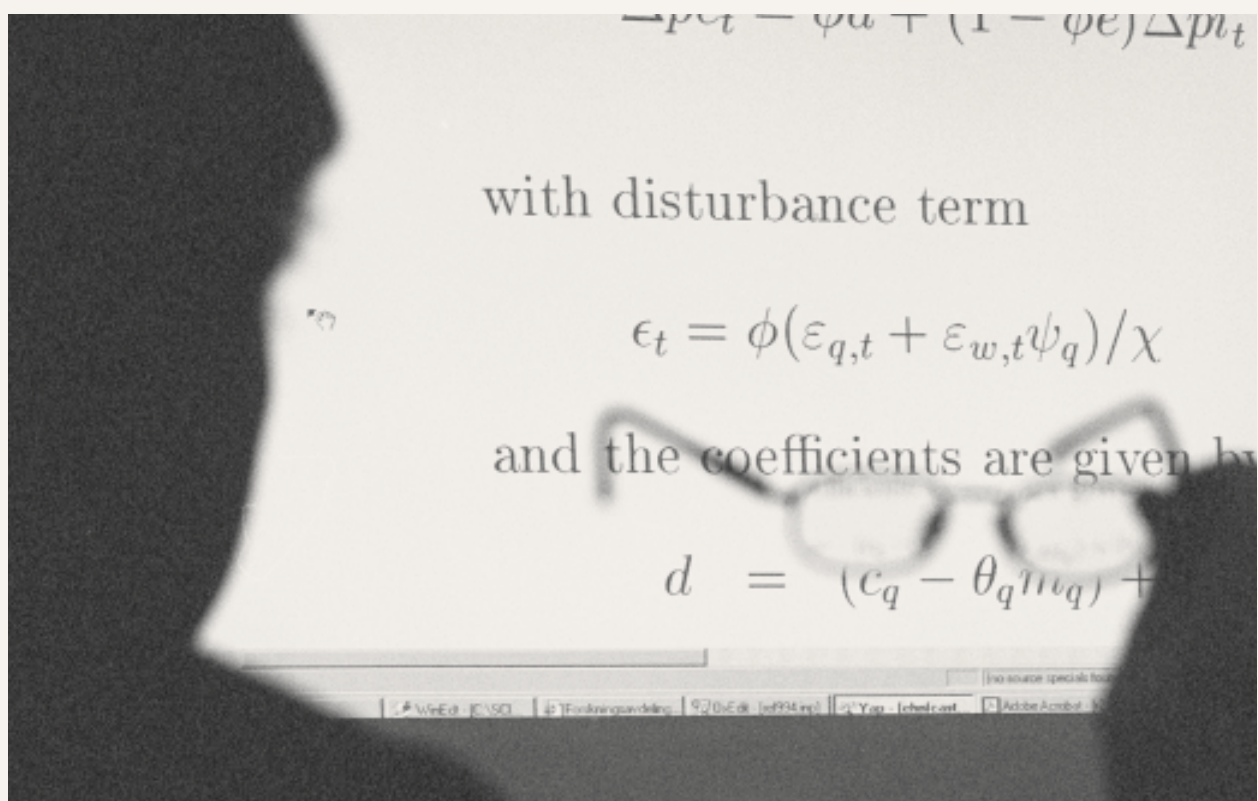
$\Delta pe_t = \psi a + (1 - \psi e)\Delta pi_t$

with disturbance term

$\epsilon_t = \phi(\varepsilon_{q,t} + \varepsilon_{w,t}\psi_q)/\chi$

and the coefficients are given by

$d = (c_q - \theta_q m_q) +$

[no source specials fou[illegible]

WinEdt - [C:\SCI... | Forskningsavdeling... | GSView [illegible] | Yap - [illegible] | Adobe Acrobat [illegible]